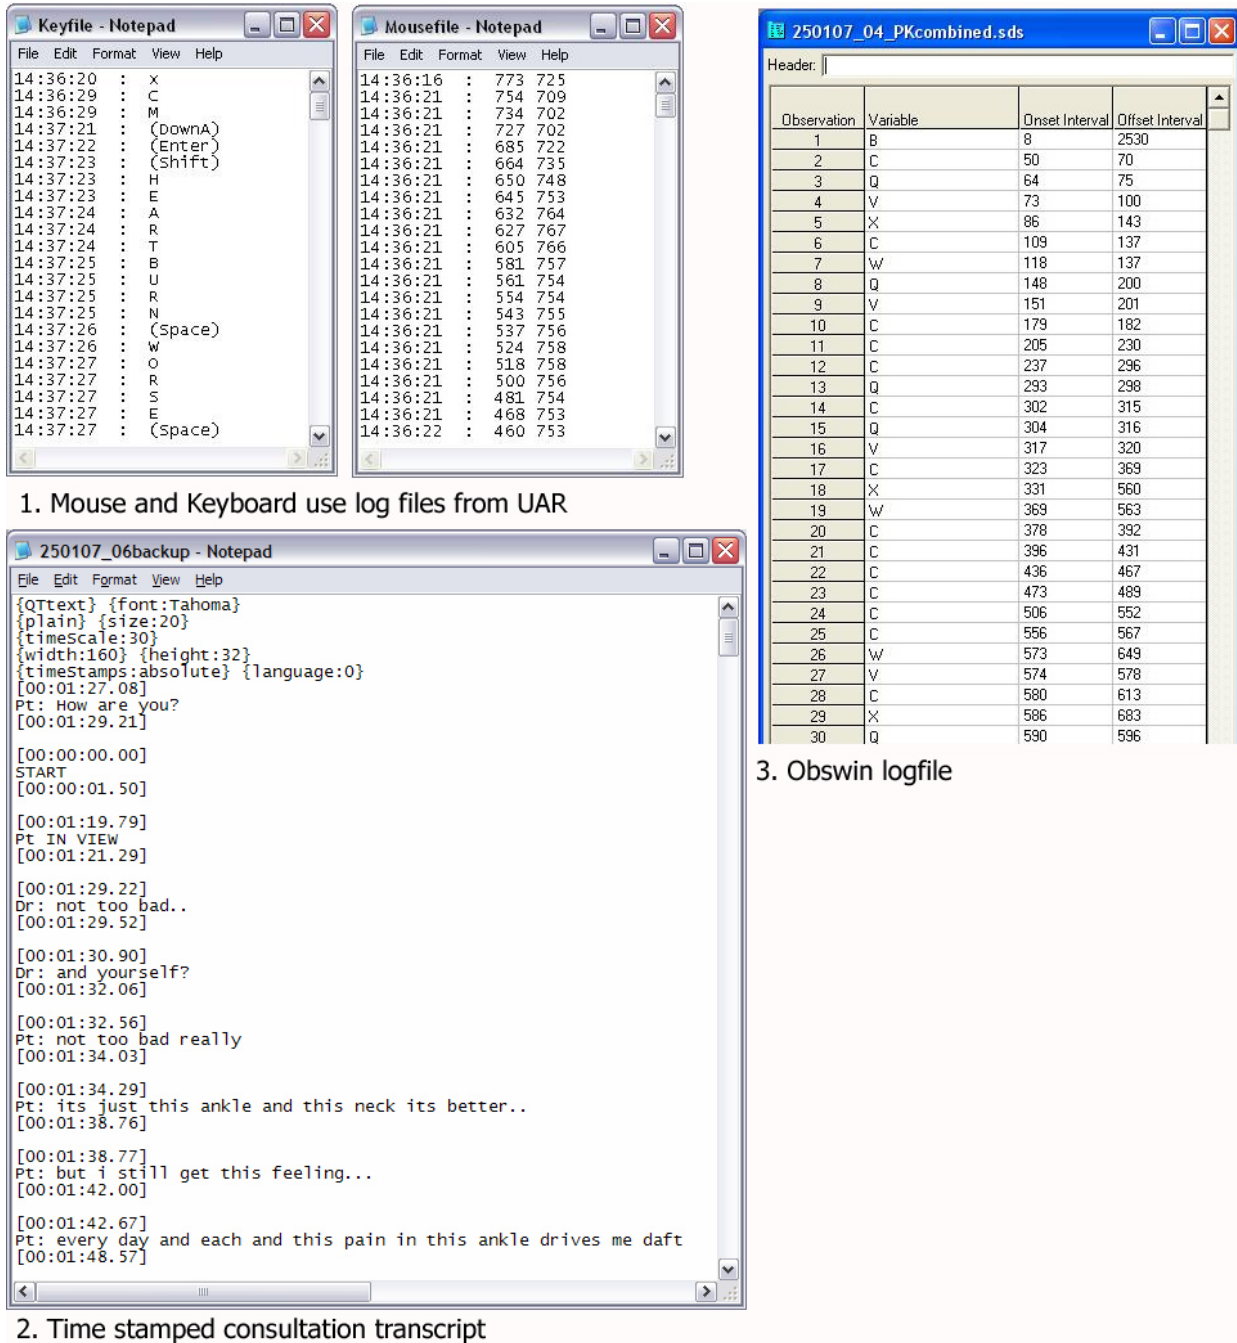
Keyfile - Notepad
File Edit Format View Help
14:36:20 : X
14:36:29 : C
14:36:29 : M
14:37:21 : (DownA)
14:37:22 : (Enter)
14:37:23 : (Shift)
14:37:23 : H
14:37:23 : E
14:37:24 : A
14:37:24 : R
14:37:24 : T
14:37:25 : B
14:37:25 : U
14:37:25 : R
14:37:25 : N
14:37:26 : (Space)
14:37:26 : W
14:37:27 : O
14:37:27 : R
14:37:27 : S
14:37:27 : E
14:37:27 : (Space)

Mousefile - Notepad
File Edit Format View Help
14:36:16 : 773 725
14:36:21 : 754 709
14:36:21 : 734 702
14:36:21 : 727 702
14:36:21 : 685 722
14:36:21 : 664 735
14:36:21 : 650 748
14:36:21 : 645 753
14:36:21 : 632 764
14:36:21 : 627 767
14:36:21 : 605 766
14:36:21 : 581 757
14:36:21 : 561 754
14:36:21 : 554 754
14:36:21 : 543 755
14:36:21 : 537 756
14:36:21 : 524 758
14:36:21 : 518 758
14:36:21 : 500 756
14:36:21 : 481 754
14:36:21 : 468 753
14:36:22 : 460 753

1. Mouse and Keyboard use log files from UAR

250107_06backup - Notepad
File Edit Format View Help
{QTtext} {font:Tahoma}
{plain} {size:20}
{timeScale:30}
{width:160} {height:32}
{timeStamps:absolute} {language:0}
[00:01:27.08]
Pt: How are you?
[00:01:29.21]

[00:00:00.00]
START
[00:00:01.50]

[00:01:19.79]
Pt IN VIEW
[00:01:21.29]

[00:01:29.22]
Dr: not too bad..
[00:01:29.52]

[00:01:30.90]
Dr: and yourself?
[00:01:32.06]

[00:01:32.56]
Pt: not too bad really
[00:01:34.03]

[00:01:34.29]
Pt: its just this ankle and this neck its better..
[00:01:38.76]

[00:01:38.77]
Pt: but i still get this feeling...
[00:01:42.00]

[00:01:42.67]
Pt: every day and each and this pain in this ankle drives me daft
[00:01:48.57]

2. Time stamped consultation transcript

250107_04_PKcombined.sds
Header:

| Observation | Variable | Onset Interval | Offset Interval |
|---|---|---|---|
| 1 | B | 8 | 2530 |
| 2 | C | 50 | 70 |
| 3 | Q | 64 | 75 |
| 4 | V | 73 | 100 |
| 5 | X | 86 | 143 |
| 6 | C | 109 | 137 |
| 7 | W | 118 | 137 |
| 8 | Q | 148 | 200 |
| 9 | V | 151 | 201 |
| 10 | C | 179 | 182 |
| 11 | C | 205 | 230 |
| 12 | C | 237 | 296 |
| 13 | Q | 293 | 298 |
| 14 | C | 302 | 315 |
| 15 | Q | 304 | 316 |
| 16 | V | 317 | 320 |
| 17 | C | 323 | 369 |
| 18 | X | 331 | 560 |
| 19 | W | 369 | 563 |
| 20 | C | 378 | 392 |
| 21 | C | 396 | 431 |
| 22 | C | 436 | 467 |
| 23 | C | 473 | 489 |
| 24 | C | 506 | 552 |
| 25 | C | 556 | 567 |
| 26 | W | 573 | 649 |
| 27 | V | 574 | 578 |
| 28 | C | 580 | 613 |
| 29 | X | 586 | 683 |
| 30 | Q | 590 | 596 |

3. Obswin logfile